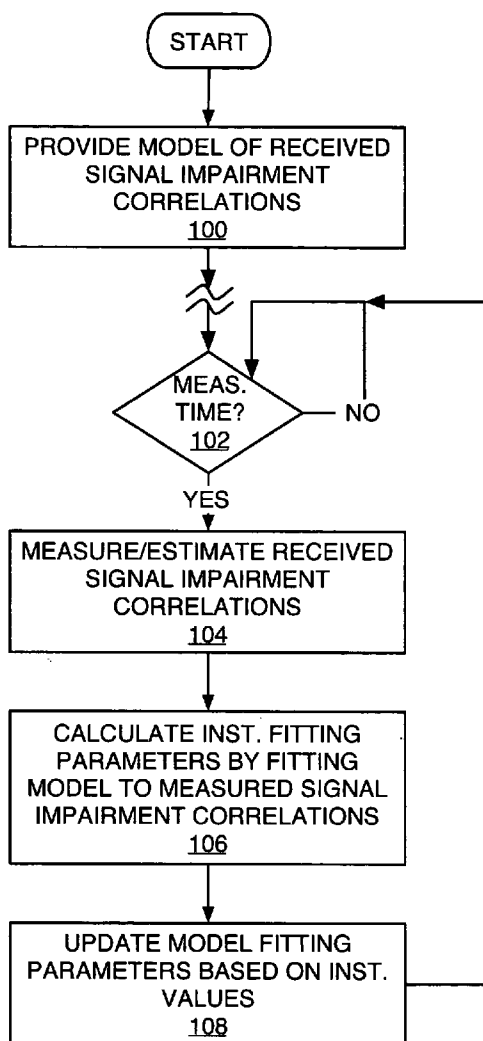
START

PROVIDE MODEL OF RECEIVED SIGNAL IMPAIRMENT CORRELATIONS
100

MEAS. TIME?
102

NO

YES

MEASURE/ESTIMATE RECEIVED SIGNAL IMPAIRMENT CORRELATIONS
104

CALCULATE INST. FITTING PARAMETERS BY FITTING MODEL TO MEASURED SIGNAL IMPAIRMENT CORRELATIONS
106

UPDATE MODEL FITTING PARAMETERS BASED ON INST. VALUES
108